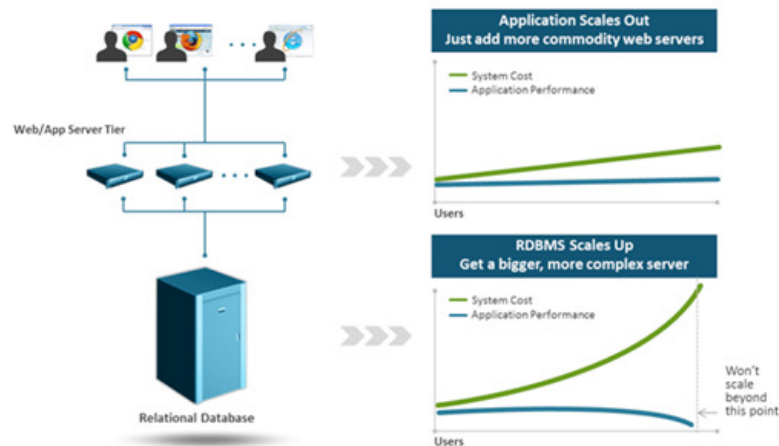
Web/App Server Tier

Relational Database

Application Scales Out
Just add more commodity web servers

System Cost
Application Performance

Users

RDBMS Scales Up
Get a bigger, more complex server

System Cost
Application Performance

Won't scale beyond this point

Users